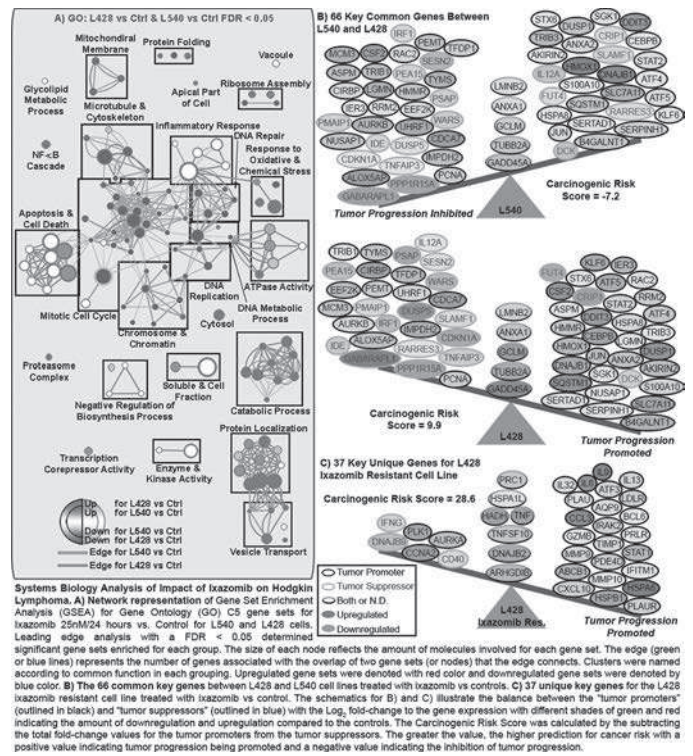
A) GO: L428 vs Ctrl & L540 vs Ctrl FDR < 0.05

Mitochondrial Membrane
Protein Folding
Vacuole
Glycolipid Metabolic Process
Apical Part of Cell
Ribosome Assembly
Microtubule & Cytoskeleton
Inflammatory Response
DNA Repair
Response to Oxidative & Chemical Stress
NF-κB Cascade
Apoptosis & Cell Death
ATPase Activity
DNA Replication
DNA Metabolic Process
Mitotic Cell Cycle
Chromosome & Chromatin
Cytosol
Proteasome Complex
Soluble & Cell Fraction
Negative Regulation of Biosynthesis Process
Catabolic Process
Protein Localization
Transcription Corepressor Activity
Enzyme & Kinase Activity
Vesicle Transport
Up for L428 vs Ctrl
Up for L540 vs Ctrl
Down for L540 vs Ctrl
Down for L428 vs Ctrl
Edge for L540 vs Ctrl
Edge for L428 vs Ctrl

B) 66 Key Common Genes Between L540 and L428

IRF1 PEMT TFDP1 MCM3 CSF2 RAC2 SESN2 ASPM TRIB1 PEA15 TYMS CIRBP LGMN HMMR PSAP IER3 RRM2 EEF2K WARS PMAIP1 AURKB UHRF1 CDCA7 NUSAP1 IDE DUSP6 IMPDH2 CDKN1A TNFAIP3 ALOX5AP PPP1R15A PCNA GABARAPL1
LMNB2 ANXA1 GCLM TUBB2A GADD45A
STX6 DUSP1 SGK1 DDIT3 TRIB3 ANXA7 CRIP1 CEBPB AKIRIN2 SLAMF1 STAT2 HMOX1 DNAJB9 ATF4 IL12A S100A10 SLC7A11 ATF5 FUT4 SQSTM1 RARRES3 KLF6 HSPA8 SERTAD1 SERPINH1 JUN B4GALNT1 DCK
Tumor Progression Inhibited
L540
Carcinogenic Risk Score = -7.2

TRIB1 TYMS PSAP IL12A PEA15 CIRBP SESN2 EEF2K TFDP1 WARS PEMT UHRF1 MCM3 PMAIP1 CDCA7 AURKD IRF1 DUSP6 SLAMF1 IMPDH2 CDKN1A IDE ALOX5AP RARRES3 TNFAIP3 GABARAPL1 PPP1R15A PCNA
LMNB2 ANXA1 GCLM TUBB2A GADD45A
FUT4 KLF6 IER3 STX6 ATF5 RAC2 CSF2 DDIT3 STAT2 RRM2 ASPM CRIP1 HSPA8 ATF4 HMMR CEBPB TRIB3 HMOX1 LGMN ANXA7 JUN DUSP1 DNAJB9 SGK1 AKIRIN2 SQSTM1 NUSAP1 S100A10 SERTAD1 SERPINH1 SLC7A11 B4GALNT1
Carcinogenic Risk Score = 9.9
L428
Tumor Progression Promoted

C) 37 Key Unique Genes for L428 Ixazomib Resistant Cell Line
Carcinogenic Risk Score = 28.6
PRC1 HSPA1L HADH TNF TNFSF10 DNAJB2 ARHGDIB IFNG PLK1 DNAJB6 AURKA CCNA2 CD40
IL32 KLF6 IL8 IL13 PLAU ATF3 LDLR AQP9 CCL5 GCLM BCL6 GZMB IRAK2 PRLR MMP9 TIMP1 STAT1 ABCB1 PDE4D IFITM1 CXCL10 MMP10 HSPA5 HSPB1 PLAUR
L428 Ixazomib Res.
Tumor Progression Promoted
Tumor Promoter
Tumor Suppressor
Both or N.D
Upregulated
Downregulated

Systems Biology Analysis of Impact of Ixazomib on Hodgkin Lymphoma. A) Network representation of Gene Set Enrichment Analysis (GSEA) for Gene Ontology (GO) C5 gene sets for Ixazomib 25nM/24 hours vs. Control for L540 and L428 cells. Leading edge analysis with a FDR < 0.05 determined significant gene sets enriched for each group. The size of each node reflects the amount of molecules involved for each gene set. The edge (green or blue lines) represents the number of genes associated with the overlap of two gene sets (or nodes) that the edge connects. Clusters were named according to common function in each grouping. Upregulated gene sets were denoted with red color and downregulated gene sets were denoted by blue color. B) The 66 common key genes between L428 and L540 cell lines treated with ixazomib vs controls. C) 37 unique key genes for the L428 ixazomib resistant cell line treated with ixazomib vs control. The schematics for B) and C) illustrate the balance between the "tumor promoters" (outlined in black) and "tumor suppressors" (outlined in blue) with the $Log_2$ fold-change to the gene expression with different shades of green and red indicating the amount of downregulation and upregulation compared to the controls. The Carcinogenic Risk Score was calculated by the subtracting the total fold-change values for the tumor promoters from the tumor suppressors. The greater the value, the higher prediction for cancer risk with a positive value indicating tumor progression being promoted and a negative value indicating the inhibition of tumor progression.